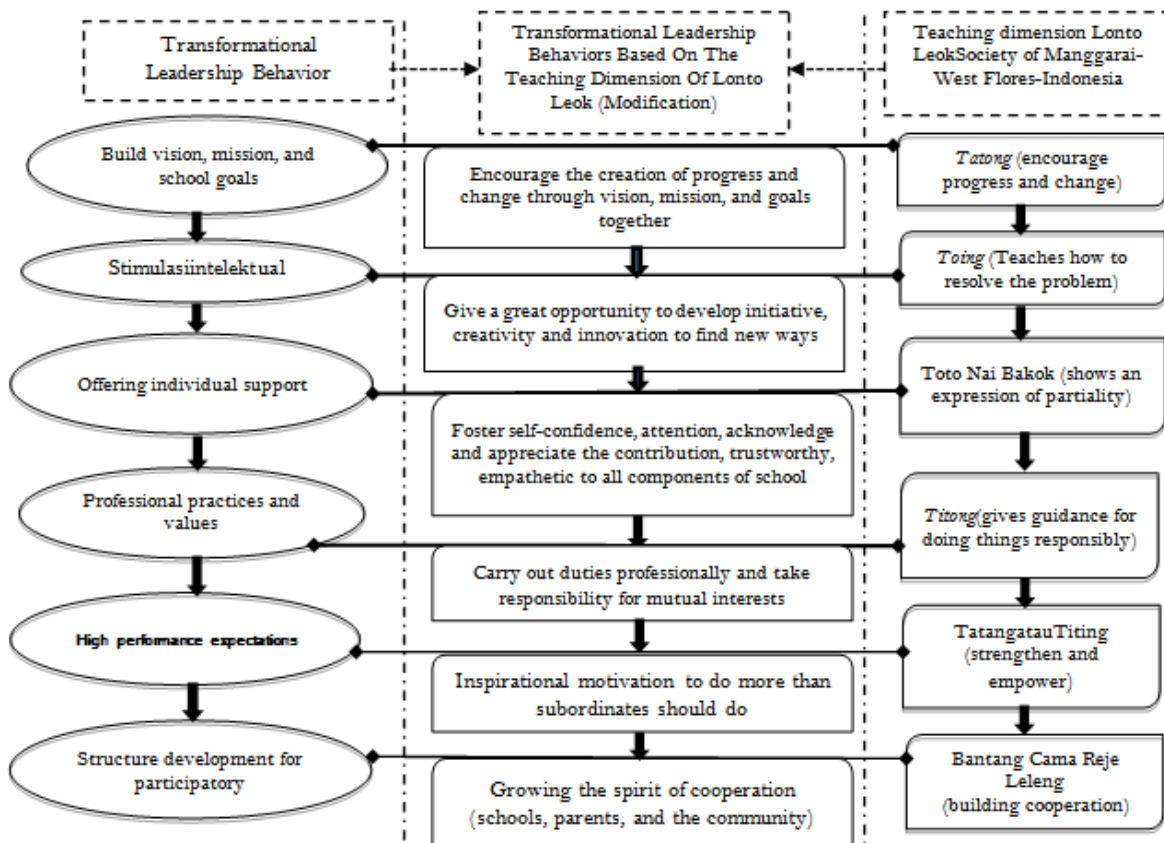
Transformational Leadership Behavior

Transformational Leadership Behaviors Based On The Teaching Dimension Of Lonto Leok (Modification)

Teaching dimension Lonto LeokSociety of Manggarai-West Flores-Indonesia

Build vision, mission, and school goals

Encourage the creation of progress and change through vision, mission, and goals together

Tatong (encourage progress and change)

Stimulasiintelektual

Give a great opportunity to develop initiative, creativity and innovation to find new ways

Toing (Teaches how to resolve the problem)

Offering individual support

Foster self-confidence, attention, acknowledge and appreciate the contribution, trustworthy, empathetic to all components of school

Toto Nai Bakok (shows an expression of partiality)

Professional practices and values

Carry out duties professionally and take responsibility for mutual interests

Titong(gives guidance for doing things responsibly)

High performance expectations

Inspirational motivation to do more than subordinates should do

TatangatauTiting (strengthen and empower)

Structure development for participatory

Growing the spirit of cooperation (schools, parents, and the community)

Bantang Cama Reje Leleng (building cooperation)